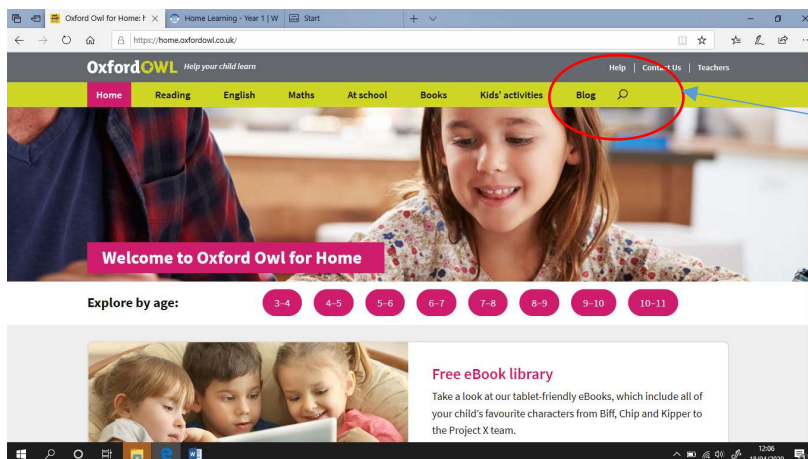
Oxford Owl for Home: H ×
Home Learning - Year 1 | W
Start

https://home.oxfordowl.co.uk/

OxfordOWL Help your child learn

Help | Contact Us | Teachers

Home
Reading
English
Maths
At school
Books
Kids' activities
Blog

Welcome to Oxford Owl for Home

Explore by age:
3–4
4–5
5–6
6–7
7–8
8–9
9–10
10–11

Free eBook library

Take a look at our tablet-friendly eBooks, which include all of your child's favourite characters from Biff, Chip and Kipper to the Project X team.

12:06
18/04/2020